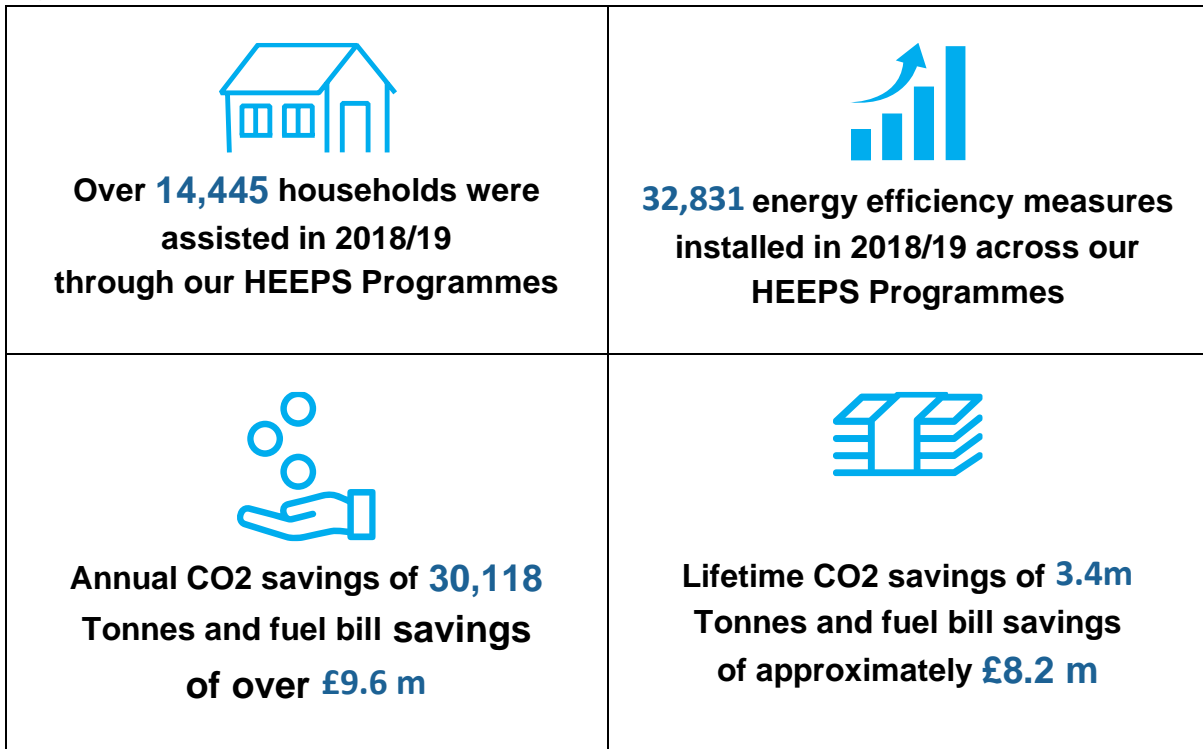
| | |
|---|---|
| Over 14,445 households were assisted in 2018/19 through our HEEPS Programmes | 32,831 energy efficiency measures installed in 2018/19 across our HEEPS Programmes |
| Annual CO2 savings of 30,118 Tonnes and fuel bill savings of over £9.6 m | Lifetime CO2 savings of 3.4m Tonnes and fuel bill savings of approximately £8.2 m |